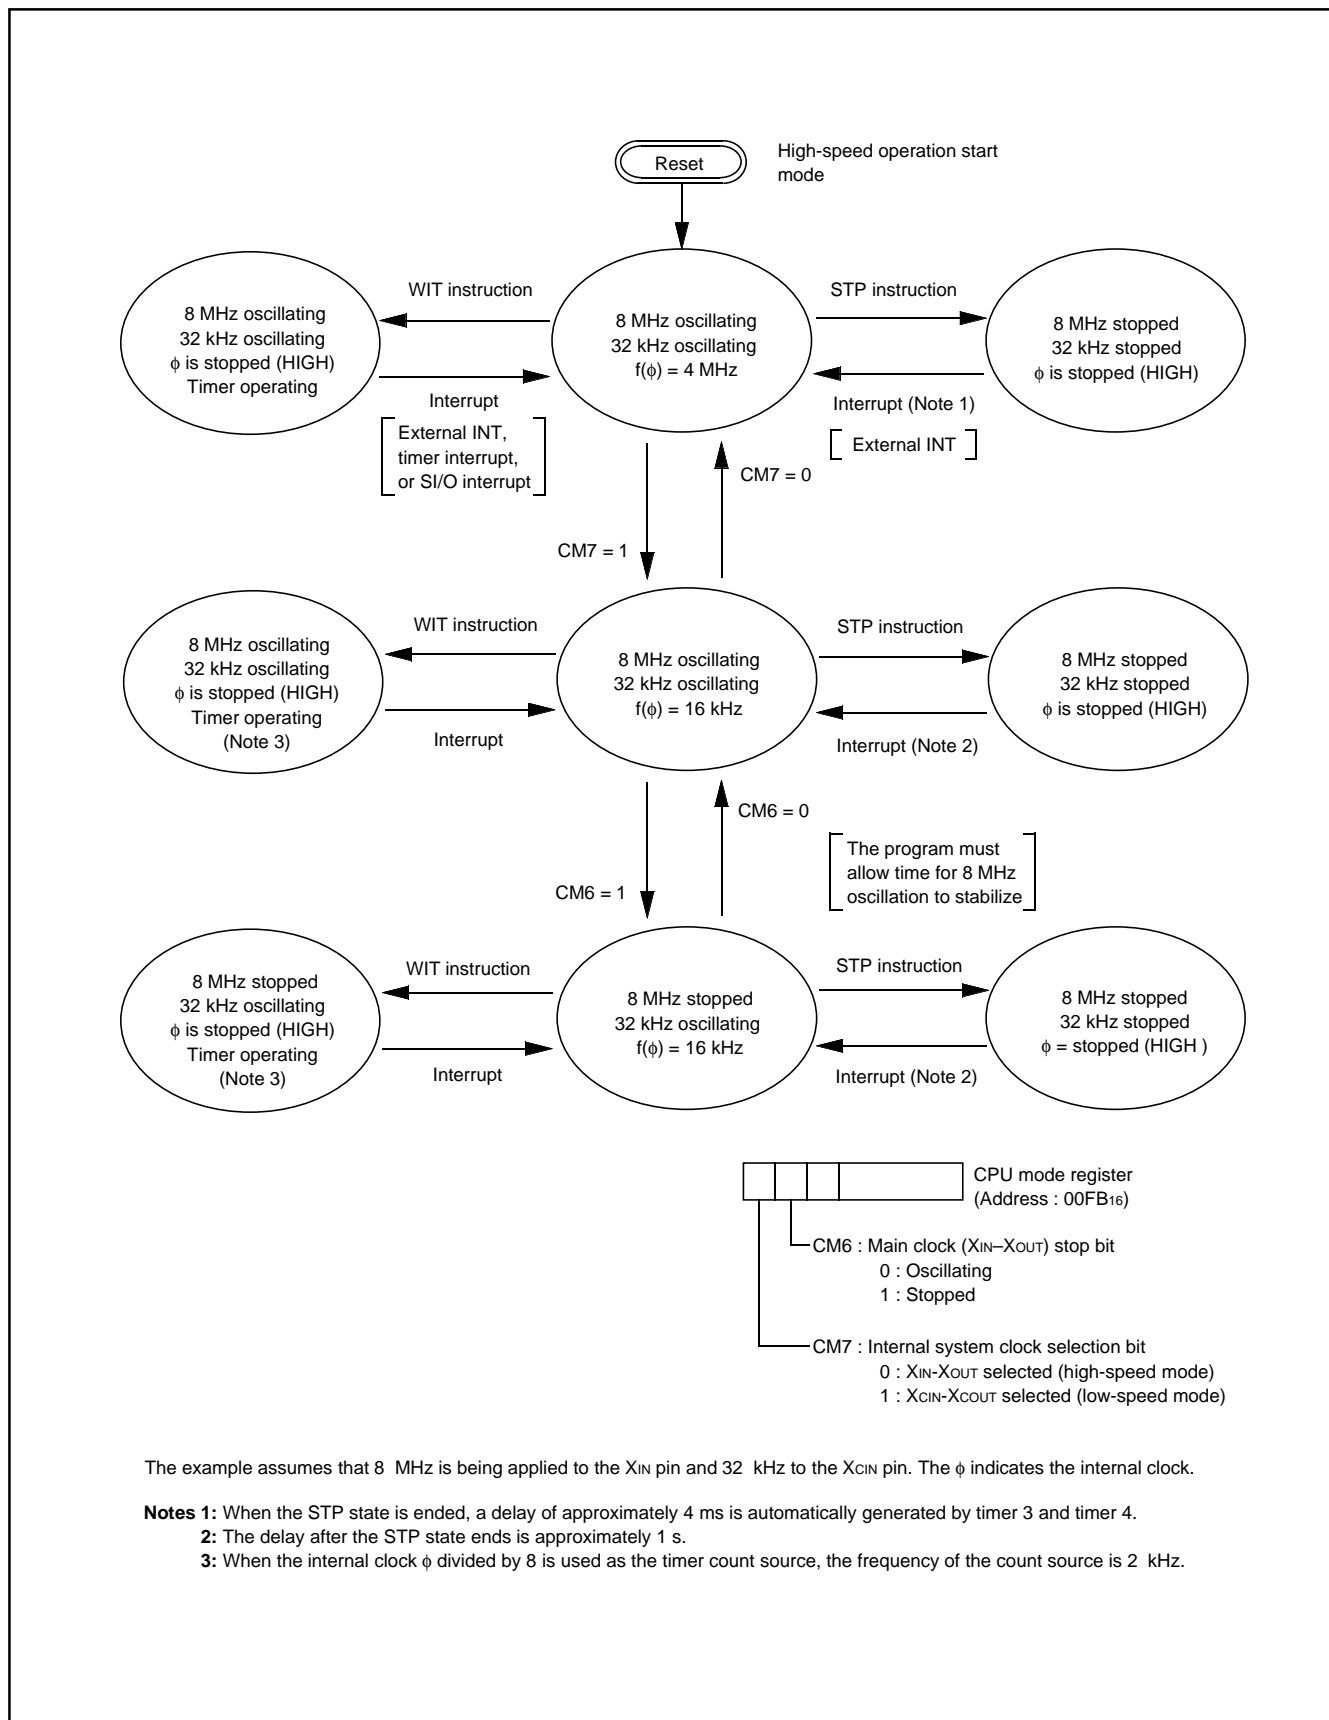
Reset

High-speed operation start mode

8 MHz oscillating
32 kHz oscillating
ϕ is stopped (HIGH)
Timer operating

WIT instruction

Interrupt

External INT, timer interrupt, or SI/O interrupt

8 MHz oscillating
32 kHz oscillating
f(ϕ) = 4 MHz

STP instruction

Interrupt (Note 1)

External INT

8 MHz stopped
32 kHz stopped
ϕ is stopped (HIGH)

CM7 = 1

CM7 = 0

8 MHz oscillating
32 kHz oscillating
ϕ is stopped (HIGH)
Timer operating
(Note 3)

WIT instruction

Interrupt

8 MHz oscillating
32 kHz oscillating
f(ϕ) = 16 kHz

STP instruction

Interrupt (Note 2)

8 MHz stopped
32 kHz stopped
ϕ is stopped (HIGH)

CM6 = 1

CM6 = 0

The program must allow time for 8 MHz oscillation to stabilize

8 MHz stopped
32 kHz oscillating
ϕ is stopped (HIGH)
Timer operating
(Note 3)

WIT instruction

Interrupt

8 MHz stopped
32 kHz oscillating
f(ϕ) = 16 kHz

STP instruction

Interrupt (Note 2)

8 MHz stopped
32 kHz stopped
ϕ = stopped (HIGH )

CPU mode register
(Address : $00FB_{16}$)

CM6 : Main clock ($X_{IN}$–$X_{OUT}$) stop bit
0 : Oscillating
1 : Stopped

CM7 : Internal system clock selection bit
0 : $X_{IN}$-$X_{OUT}$ selected (high-speed mode)
1 : $X_{CIN}$-$X_{COUT}$ selected (low-speed mode)

The example assumes that 8 MHz is being applied to the $X_{IN}$ pin and 32 kHz to the $X_{CIN}$ pin. The ϕ indicates the internal clock.

Notes 1: When the STP state is ended, a delay of approximately 4 ms is automatically generated by timer 3 and timer 4.
2: The delay after the STP state ends is approximately 1 s.
3: When the internal clock ϕ divided by 8 is used as the timer count source, the frequency of the count source is 2 kHz.